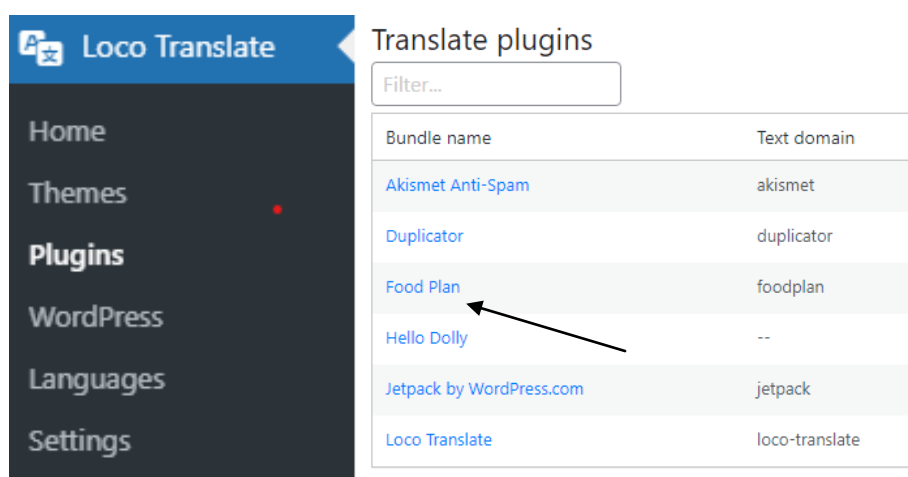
Loco Translate

Home

Themes

Plugins

WordPress

Languages

Settings

Translate plugins

Filter...

| Bundle name | Text domain |
|---|---|
| Akismet Anti-Spam | akismet |
| Duplicator | duplicator |
| Food Plan | foodplan |
| Hello Dolly | -- |
| Jetpack by WordPress.com | jetpack |
| Loco Translate | loco-translate |